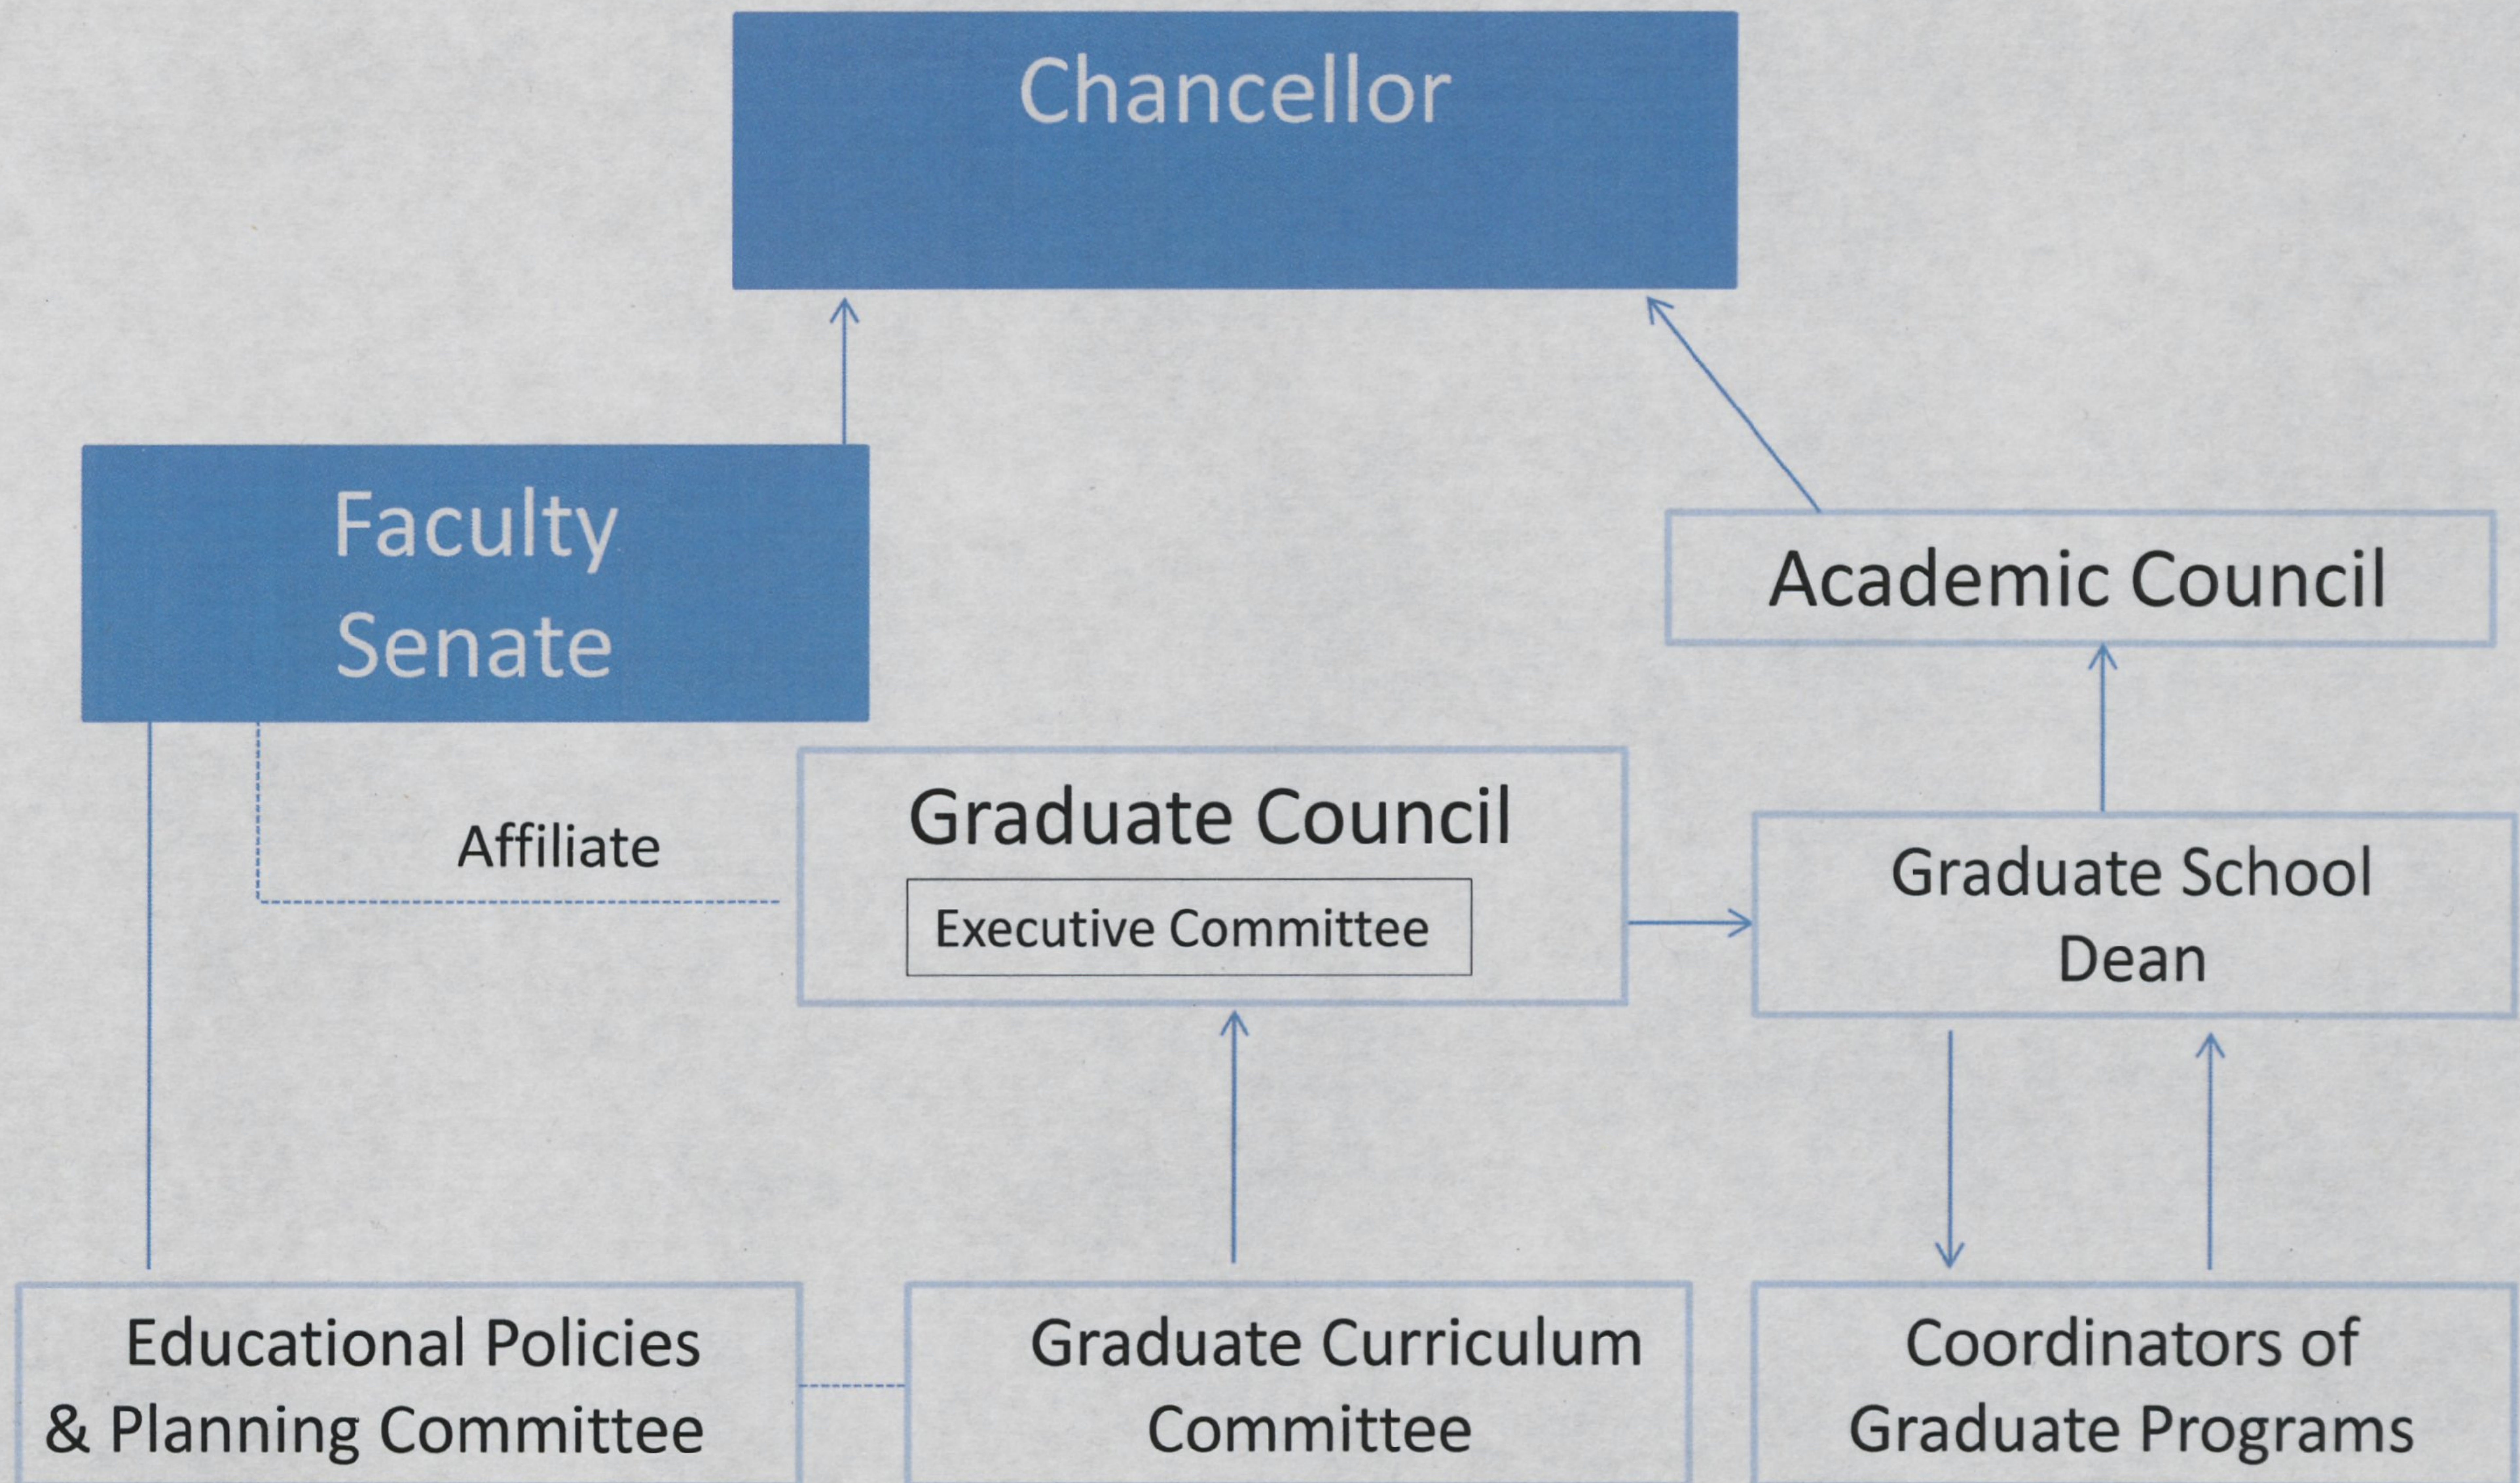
Chancellor

Faculty Senate

Academic Council

Affiliate

Graduate Council

Executive Committee

Graduate School Dean

Educational Policies & Planning Committee

Graduate Curriculum Committee

Coordinators of Graduate Programs